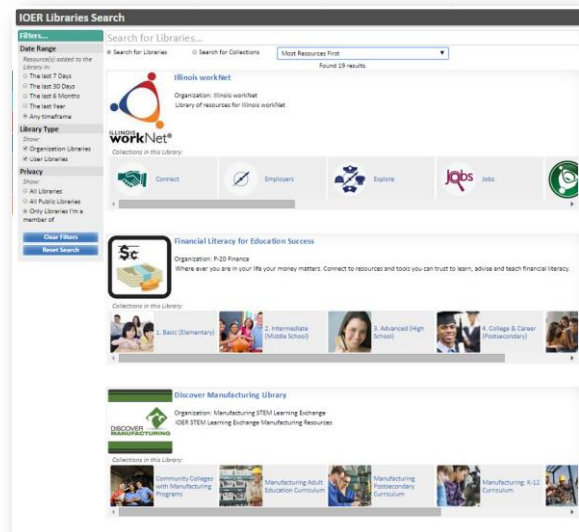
IOER Libraries Search

Filters...

Date Range
Resource(s) added to the Library in:
The last 7 Days
The last 30 Days
The last 6 Months
The last Year
Any timeframe

Library Type
Show:
Organization Libraries
User Libraries

Privacy
Show:
All Libraries
All Public Libraries
Only Libraries I'm a member of

Clear Filters
Reset Search

Search for Libraries...

Search for Libraries Search for Collections Most Resources First

Found 19 results.

Illinois workNet
Organization: Illinois workNet
Library of resources for Illinois workNet

ILLINOIS workNet®

Collections in this Library:
Connect
Employers
Explore
Jobs

Financial Literacy for Education Success
Organization: P-20 Finance
Where ever you are in your life your money matters. Connect to resources and tools you can trust to learn, advise and teach financial literacy.

Collections in this Library:
1. Basic (Elementary)
2. Intermediate (Middle School)
3. Advanced (High School)
4. College & Career (Postsecondary)

Discover Manufacturing Library
Organization: Manufacturing STEM Learning Exchange
IOER STEM Learning Exchange Manufacturing Resources

DISCOVER MANUFACTURING

Collections in this Library:
Community Colleges with Manufacturing Programs
Manufacturing Adult Education Curriculum
Manufacturing Postsecondary Curriculum
Manufacturing: K-12 Curriculum